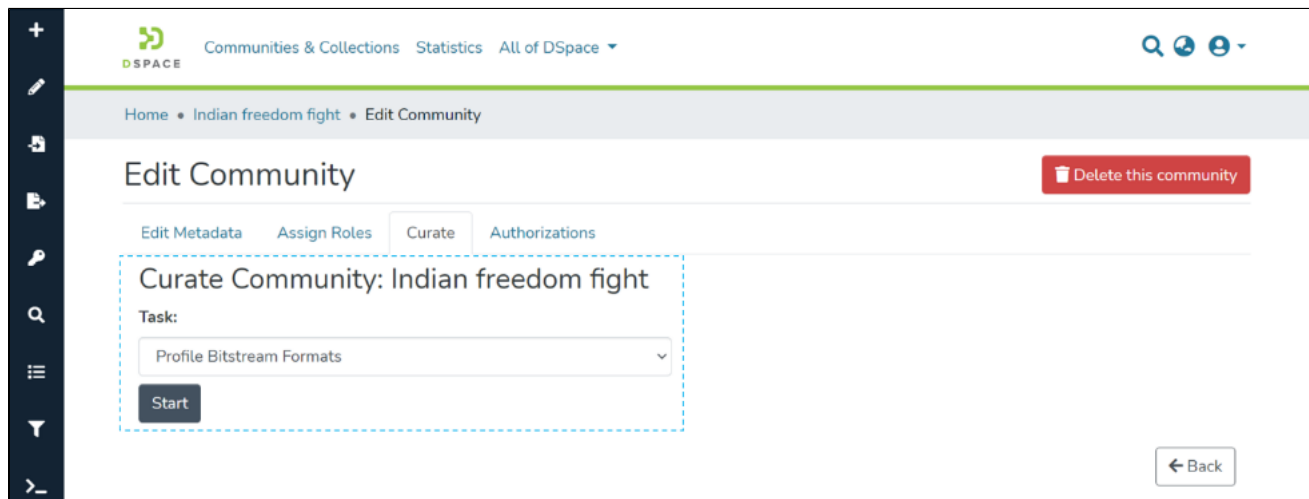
DSPACE

Communities & Collections Statistics All of DSpace

Home • Indian freedom fight • Edit Community

Edit Community

Delete this community

Edit Metadata Assign Roles Curate Authorizations

Curate Community: Indian freedom fight

Task:

Profile Bitstream Formats

Start

Back